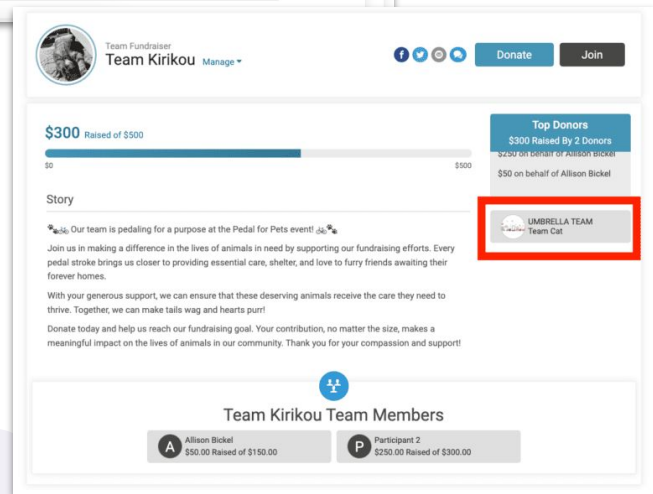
Team Fundraiser
Team Kirikou Manage

Donate Join

$300 Raised of $500

$0 $500

Story

🐾🚲 Our team is pedaling for a purpose at the Pedal for Pets event! 🚲🐾

Join us in making a difference in the lives of animals in need by supporting our fundraising efforts. Every pedal stroke brings us closer to providing essential care, shelter, and love to furry friends awaiting their forever homes.

With your generous support, we can ensure that these deserving animals receive the care they need to thrive. Together, we can make tails wag and hearts purr!

Donate today and help us reach our fundraising goal. Your contribution, no matter the size, makes a meaningful impact on the lives of animals in our community. Thank you for your compassion and support!

Top Donors
$300 Raised By 2 Donors
$250 on behalf of Allison Bickel
$50 on behalf of Allison Bickel

UMBRELLA TEAM
Team Cat

Team Kirikou Team Members

A Allison Bickel
$50.00 Raised of $150.00

P Participant 2
$250.00 Raised of $300.00